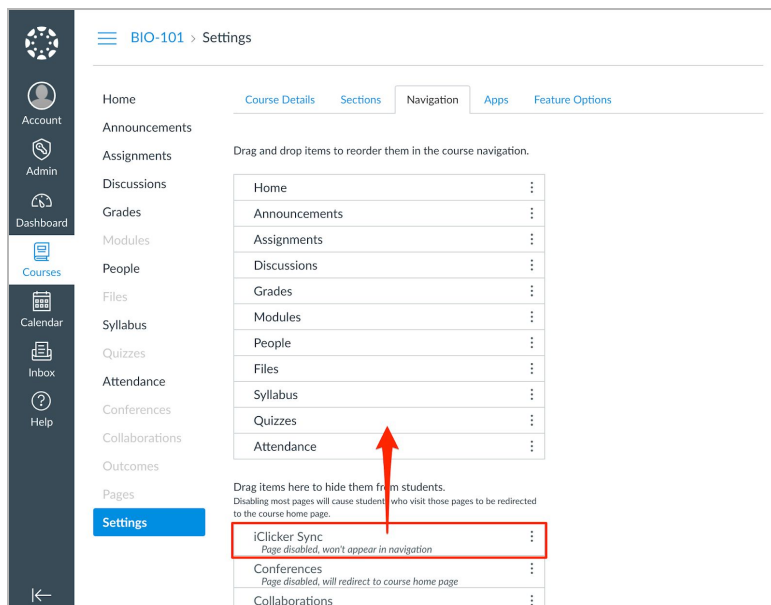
Account
Admin
Dashboard
Courses
Calendar
Inbox
Help

BIO-101 > Settings

Home
Announcements
Assignments
Discussions
Grades
Modules
People
Files
Syllabus
Quizzes
Attendance
Conferences
Collaborations
Outcomes
Pages
Settings

Course Details
Sections
Navigation
Apps
Feature Options

Drag and drop items to reorder them in the course navigation.

Home
Announcements
Assignments
Discussions
Grades
Modules
People
Files
Syllabus
Quizzes
Attendance

Drag items here to hide them from students.
Disabling most pages will cause students who visit those pages to be redirected to the course home page.

iClicker Sync
Page disabled, won't appear in navigation
Conferences
Page disabled, will redirect to course home page
Collaborations